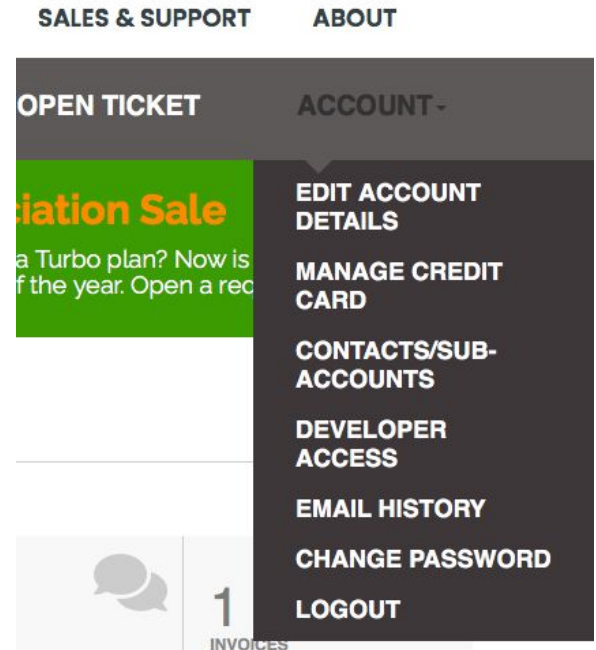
SALES & SUPPORT ABOUT

OPEN TICKET ACCOUNT

ciation Sale
a Turbo plan? Now is
f the year. Open a rec

EDIT ACCOUNT DETAILS
MANAGE CREDIT CARD
CONTACTS/SUB-ACCOUNTS
DEVELOPER ACCESS
EMAIL HISTORY
CHANGE PASSWORD
LOGOUT

1
INVOICES